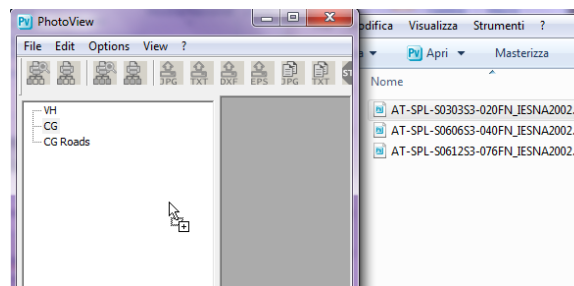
PV PhotoView

File Edit Options View ?

JPG TXT DXF EPS JPG TXT ST

VH
CG
CG Roads

odifica Visualizza Strumenti ?

Apri Masterizza

Nome

AT-SPL-S0303S3-020FN_IESNA2002.
AT-SPL-S0606S3-040FN_IESNA2002.
AT-SPL-S0612S3-076FN_IESNA2002.